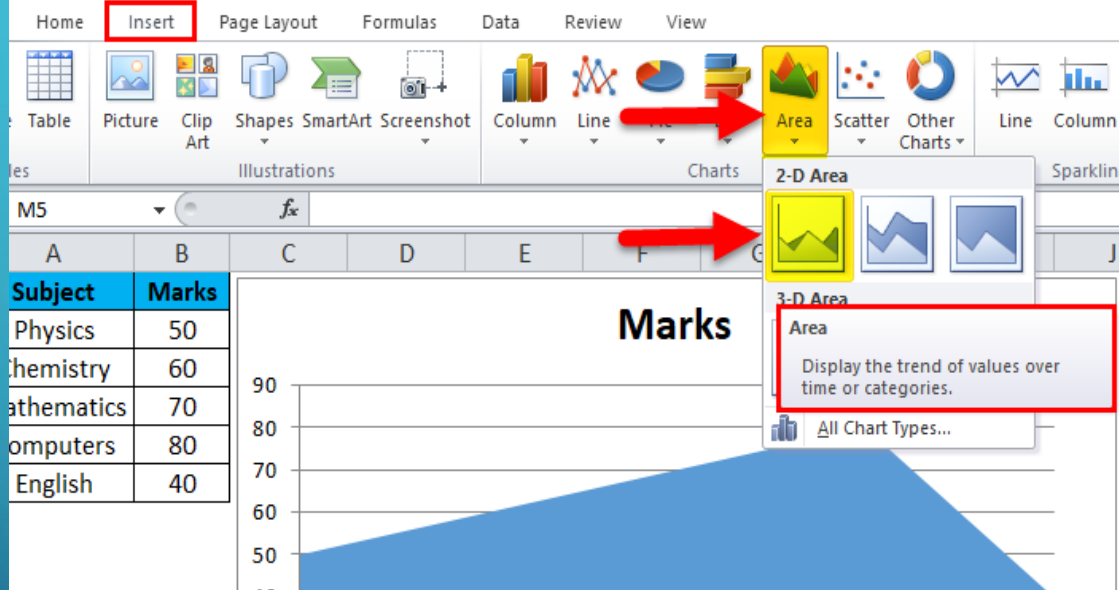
Home Insert Page Layout Formulas Data Review View

e Table Picture Clip Art Shapes SmartArt Screenshot Column Line Pie Area Scatter Other Charts Line Column

les Illustrations Charts Sparklin

M5 $f_x$

2-D Area

3-D Area

Area

Display the trend of values over time or categories.

All Chart Types...

| A | B |
|---|---|
| Subject | Marks |
| Physics | 50 |
| hemistry | 60 |
| athematics | 70 |
| omputers | 80 |
| English | 40 |

C D E F G J

Marks

90
80
70
60
50